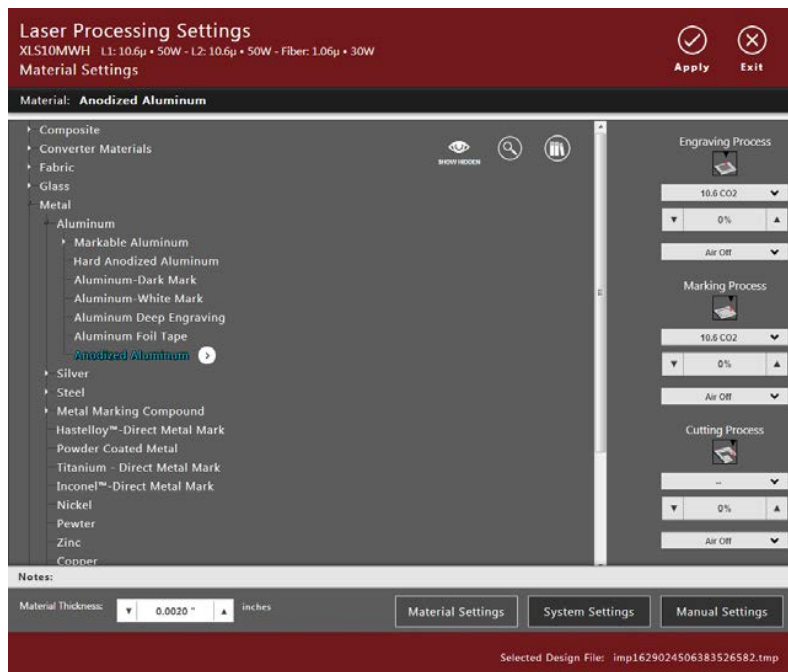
Laser Processing Settings
XLS10MWH L1: 10.6µ • 50W - L2: 10.6µ • 50W - Fiber: 1.06µ • 30W
Material Settings

Apply
Exit

Material: Anodized Aluminum

Composite
Converter Materials
Fabric
Glass
Metal
Aluminum
Markable Aluminum
Hard Anodized Aluminum
Aluminum-Dark Mark
Aluminum-White Mark
Aluminum Deep Engraving
Aluminum Foil Tape
Anodized Aluminum
Silver
Steel
Metal Marking Compound
Hastelloy™-Direct Metal Mark
Powder Coated Metal
Titanium - Direct Metal Mark
Inconel™-Direct Metal Mark
Nickel
Pewter
Zinc
Copper

SHOW HIDDEN

Engraving Process
10.6 CO2
0%
Air Off

Marking Process
10.6 CO2
0%
Air Off

Cutting Process
--
0%
Air Off

Notes:

Material Thickness: 0.0020 " inches

Material Settings
System Settings
Manual Settings

Selected Design File: imp1629024506383526582.tmp